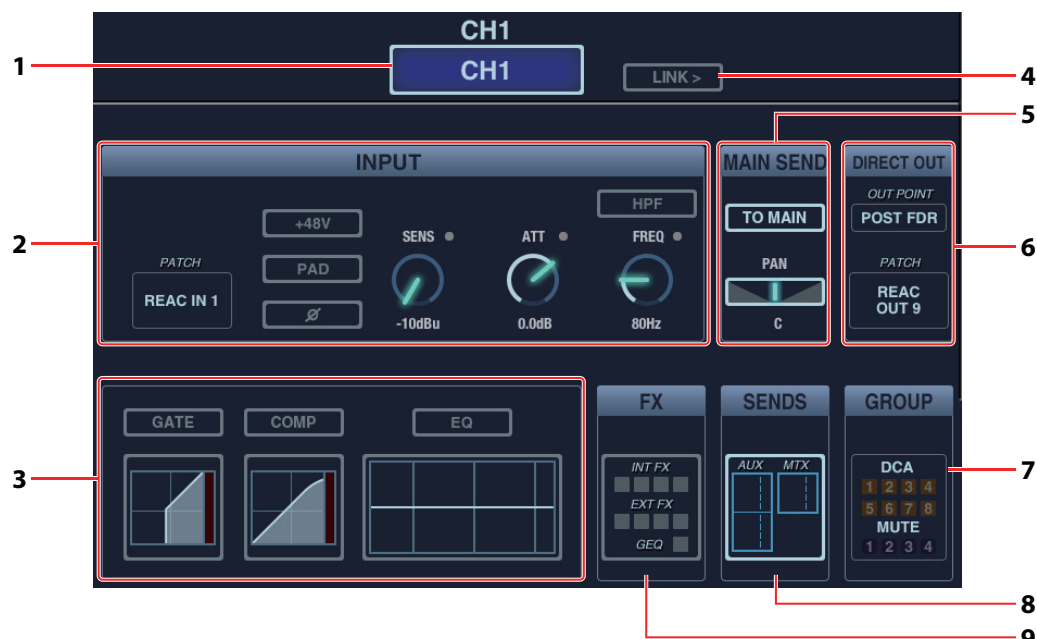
CH1

CH1

LINK >

1

4

5

INPUT

MAIN SEND

DIRECT OUT

2

HPF

OUT POINT

6

+48V

SENS

ATT

FREQ

TO MAIN

POST FDR

PATCH

PAD

PAN

PATCH

REAC IN 1

REAC OUT 9

Ø

-10dBu

0.0dB

80Hz

C

FX

SENDS

GROUP

GATE

COMP

EQ

3

INT FX

AUX

MTX

DCA

7

1 2 3 4

EXT FX

5 6 7 8

MUTE

GEQ

1 2 3 4

8

9